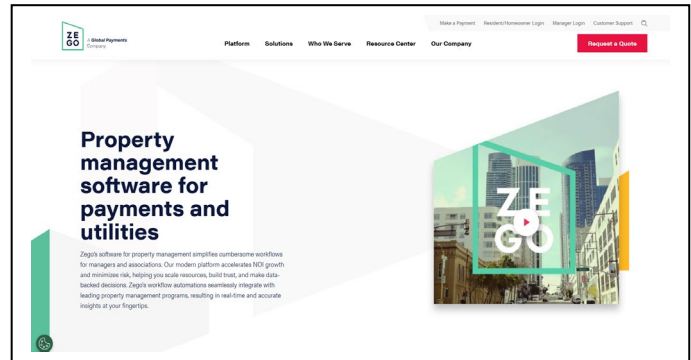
ZE GO A Global Payments Company

Make a Payment Resident/Homeowner Login Manager Login Customer Support

Platform Solutions Who We Serve Resource Center Our Company

Request a Quote

Property management software for payments and utilities

Zego's software for property management simplifies cumbersome workflows for managers and associations. Our modern platform accelerates NOI growth and minimizes risk, helping you scale resources, build trust, and make data-backed decisions. Zego's workflow automations seamlessly integrate with leading property management programs, resulting in real-time and accurate insights at your fingertips.

ZE GO